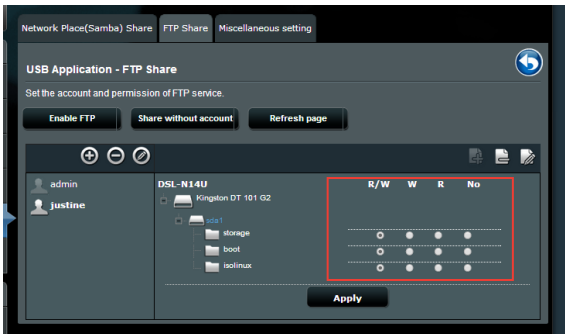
Network Place(Samba) Share | FTP Share | Miscellaneous setting

USB Application - FTP Share

Set the account and permission of FTP service.

Enable FTP | Share without account | Refresh page

admin
justine

DSL-N14U
Kingston DT 101 G2
sda1
storage
boot
isolinux

R/W W R No

Apply